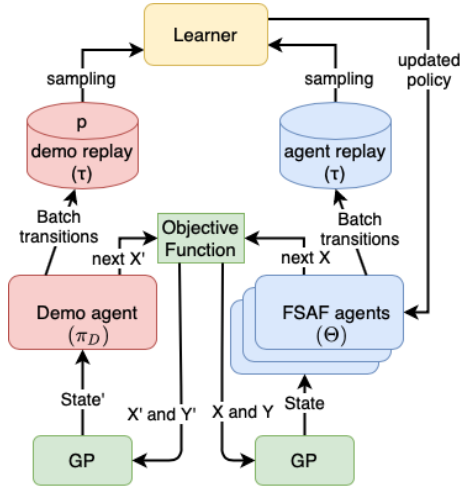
Learner

sampling

updated policy

sampling

p
demo replay
(τ)

agent replay
(τ)

Batch transitions

Objective Function

Batch transitions

next X'

next X

Demo agent
$(\pi_D)$

FSAF agents
$(\Theta)$

State'

X' and Y'

X and Y

State

GP

GP